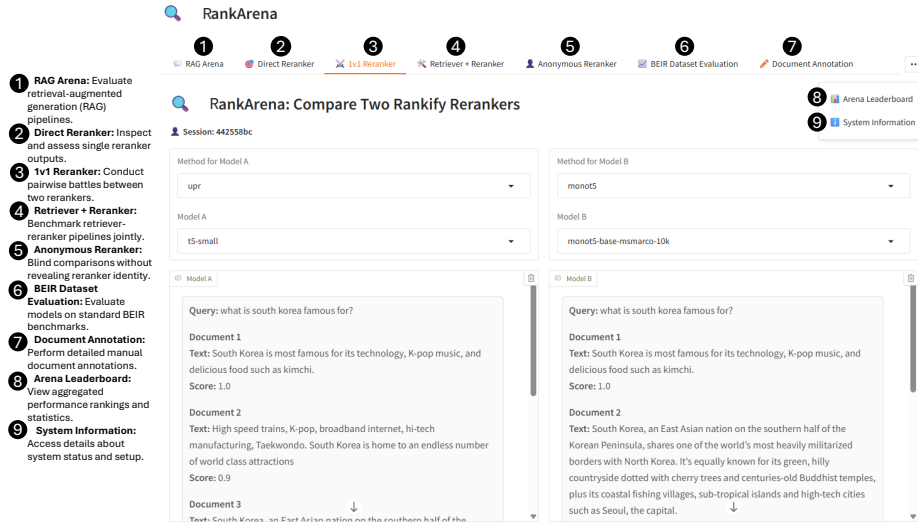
1 RAG Arena: Evaluate retrieval-augmented generation (RAG) pipelines.
2 Direct Reranker: Inspect and assess single reranker outputs.
3 1v1 Reranker: Conduct pairwise battles between two rerankers.
4 Retriever + Reranker: Benchmark retriever-reranker pipelines jointly.
5 Anonymous Reranker: Blind comparisons without revealing reranker identity.
6 BEIR Dataset Evaluation: Evaluate models on standard BEIR benchmarks.
7 Document Annotation: Perform detailed manual document annotations.
8 Arena Leaderboard: View aggregated performance rankings and statistics.
9 System Information: Access details about system status and setup.

RankArena

1 RAG Arena
2 Direct Reranker
3 1v1 Reranker
4 Retriever + Reranker
5 Anonymous Reranker
6 BEIR Dataset Evaluation
7 Document Annotation
...

8 Arena Leaderboard
9 System Information

RankArena: Compare Two Rankify Rerankers

Session: 442558bc

Method for Model A
upr
Model A
t5-small

Method for Model B
monot5
Model B
monot5-base-msmarco-10k

Model A

Query: what is south korea famous for?

Document 1
Text: South Korea is most famous for its technology, K-pop music, and delicious food such as kimchi.
Score: 1.0

Document 2
Text: High speed trains, K-pop, broadband internet, hi-tech manufacturing, Taekwondo. South Korea is home to an endless number of world class attractions
Score: 0.9

Document 3
Text: South Korea, an East Asian nation on the southern half of the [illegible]

Model B

Query: what is south korea famous for?

Document 1
Text: South Korea is most famous for its technology, K-pop music, and delicious food such as kimchi.
Score: 1.0

Document 2
Text: South Korea, an East Asian nation on the southern half of the Korean Peninsula, shares one of the world's most heavily militarized borders with North Korea. It's equally known for its green, hilly countryside dotted with cherry trees and centuries-old Buddhist temples, plus its coastal fishing villages, sub-tropical islands and high-tech cities such as Seoul, the capital.